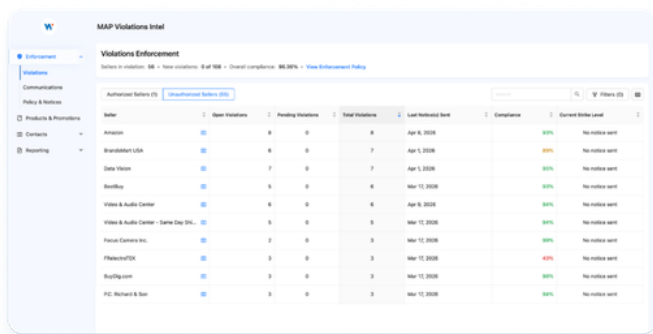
MAP Violations Intel

Enforcement
Violations
Communications
Policy & Notices
Products & Promotions
Contacts
Reporting

Violations Enforcement

Sellers in violation: 56 • New violations: 0 of 108 • Overall compliance: 96.36% • View Enforcement Policy

Authorized Sellers (1) | Unauthorized Sellers (55)

Search | Filters (0)

| Seller | Open Violations | Pending Violations | Total Violations | Last Notice(s) Sent | Compliance | Current Strike Level |
|---|---|---|---|---|---|---|
| Amazon | 8 | 0 | 8 | Apr 8, 2026 | 93% | No notice sent |
| BrandsMart USA | 6 | 0 | 7 | Apr 8, 2026 | 89% | No notice sent |
| Data Vision | 7 | 0 | 7 | Apr 1, 2026 | 93% | No notice sent |
| BestBuy | 5 | 0 | 6 | Mar 17, 2026 | 93% | No notice sent |
| Video & Audio Center | 6 | 0 | 6 | Mar 17, 2026 | 94% | No notice sent |
| Video & Audio Center - Same Day Shi... | 5 | 0 | 5 | Mar 17, 2026 | 94% | No notice sent |
| Focus Camera Inc. | 2 | 0 | 3 | Mar 17, 2026 | 99% | No notice sent |
| FlElectroTEK | 3 | 0 | 3 | Mar 17, 2026 | 40% | No notice sent |
| BuyDig.com | 3 | 0 | 3 | Mar 17, 2026 | 98% | No notice sent |
| P.C. Richard & Son | 3 | 0 | 3 | Mar 17, 2026 | 94% | No notice sent |